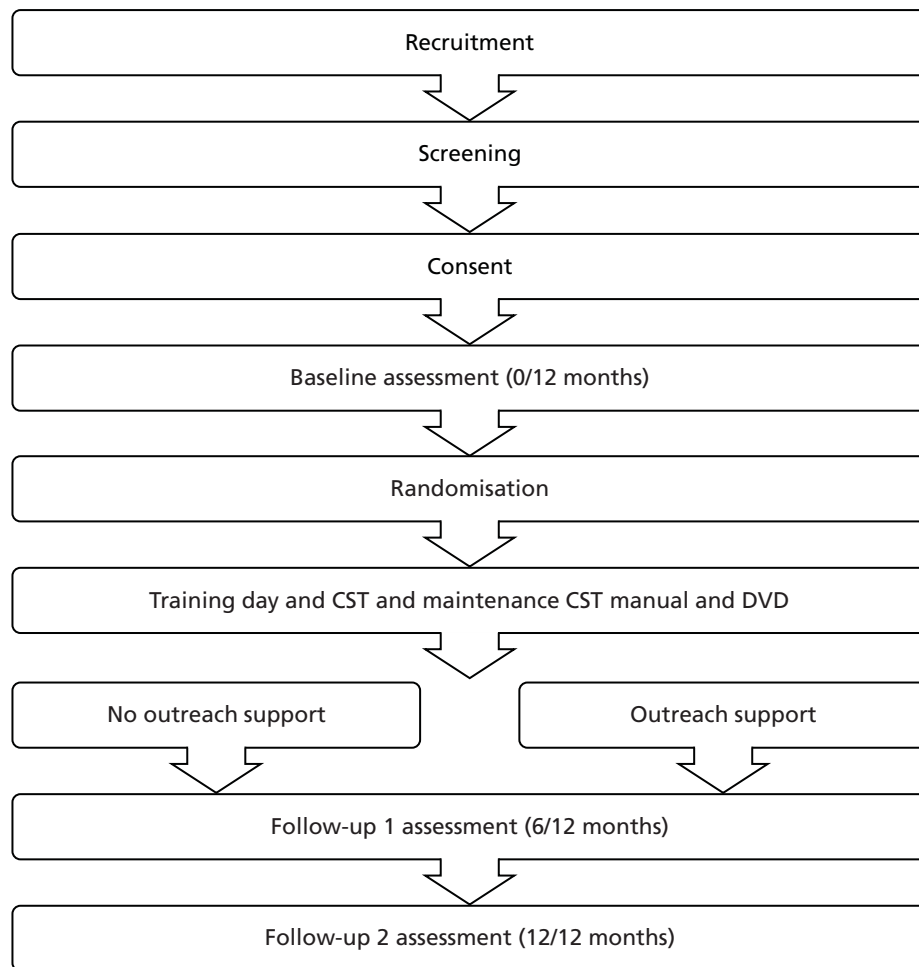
Recruitment

Screening

Consent

Baseline assessment (0/12 months)

Randomisation

Training day and CST and maintenance CST manual and DVD

No outreach support

Outreach support

Follow-up 1 assessment (6/12 months)

Follow-up 2 assessment (12/12 months)